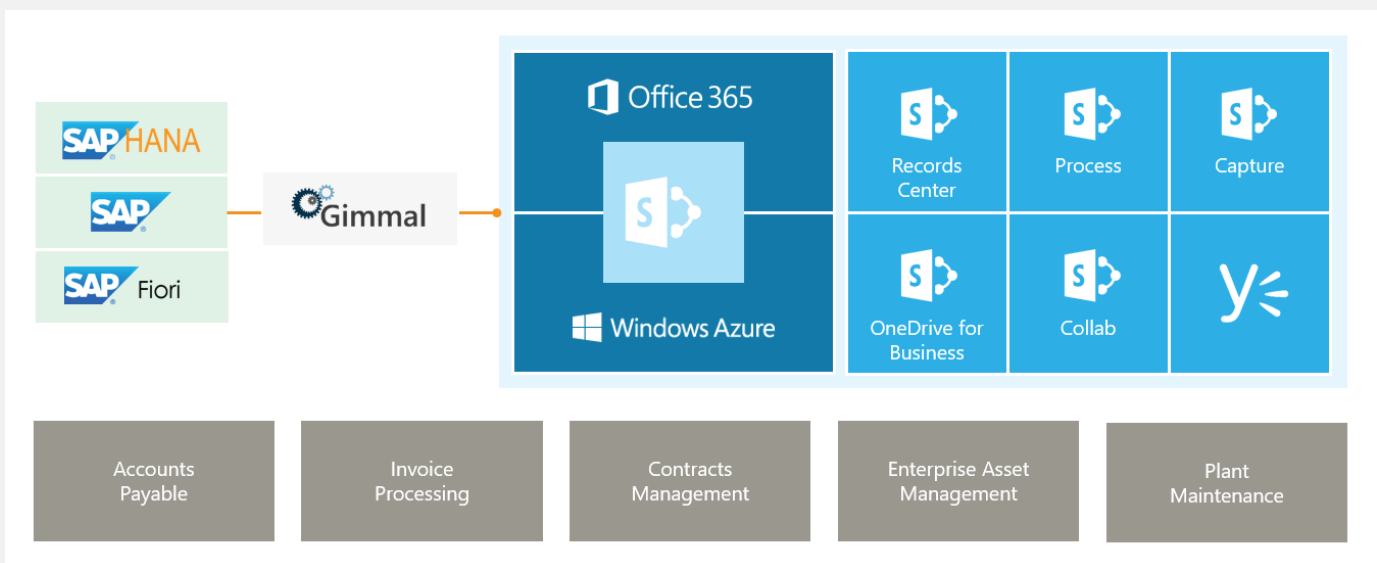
SAP HANA

SAP

SAP Fiori

Gimmal

Office 365

S

Windows Azure

S
Records Center

S
Process

S
Capture

S
OneDrive for Business

S
Collab

y

Accounts Payable

Invoice Processing

Contracts Management

Enterprise Asset Management

Plant Maintenance